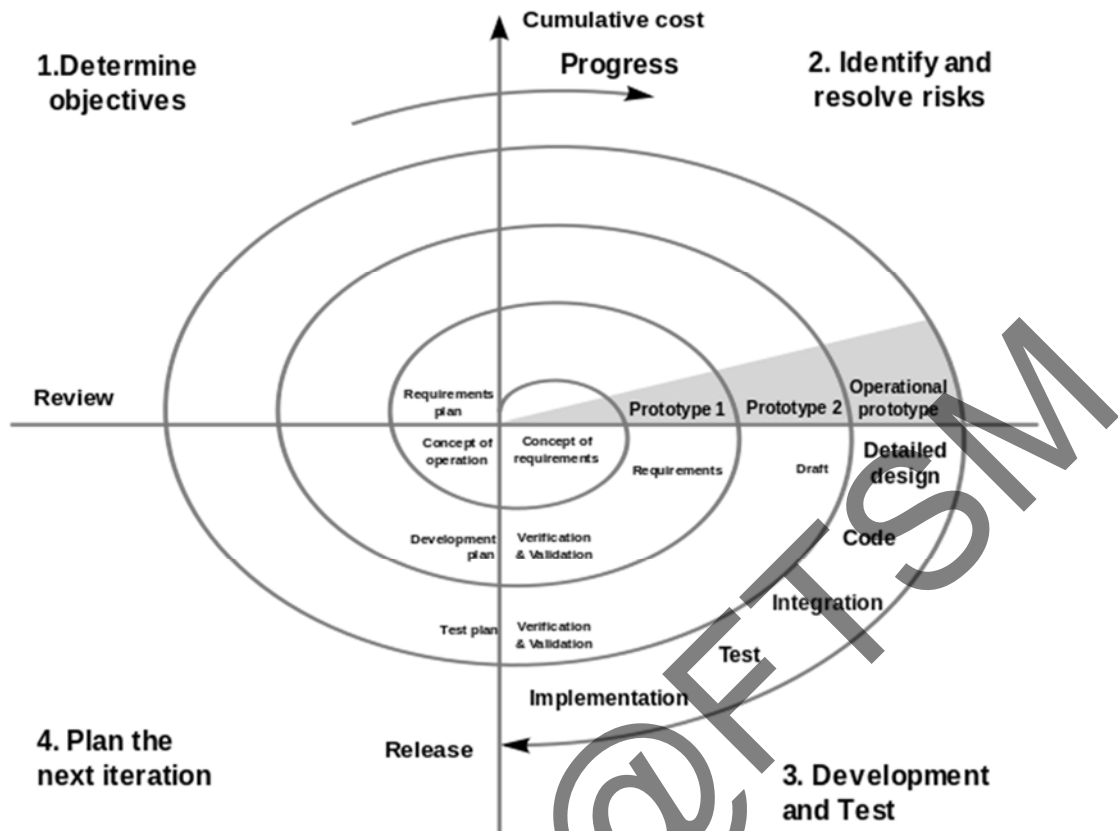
Cumulative cost

1.Determine objectives

Progress

2. Identify and resolve risks

Review

Requirements plan

Prototype 1

Prototype 2

Operational prototype

Concept of operation

Concept of requirements

Requirements

Draft

Detailed design

Development plan

Verification & Validation

Code

Integration

Test plan

Verification & Validation

Test

Implementation

4. Plan the next iteration

Release

3. Development and Test

@FTSM